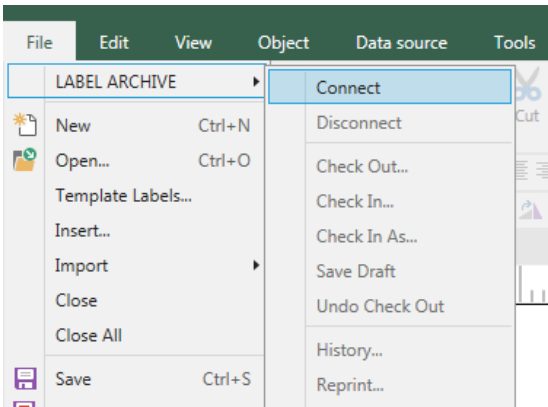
File Edit View Object Data source Tools

LABEL ARCHIVE
New Ctrl+N
Open... Ctrl+O
Template Labels...
Insert...
Import
Close
Close All
Save Ctrl+S

Connect
Disconnect
Check Out...
Check In...
Check In As...
Save Draft
Undo Check Out
History...
Reprint...

Cut